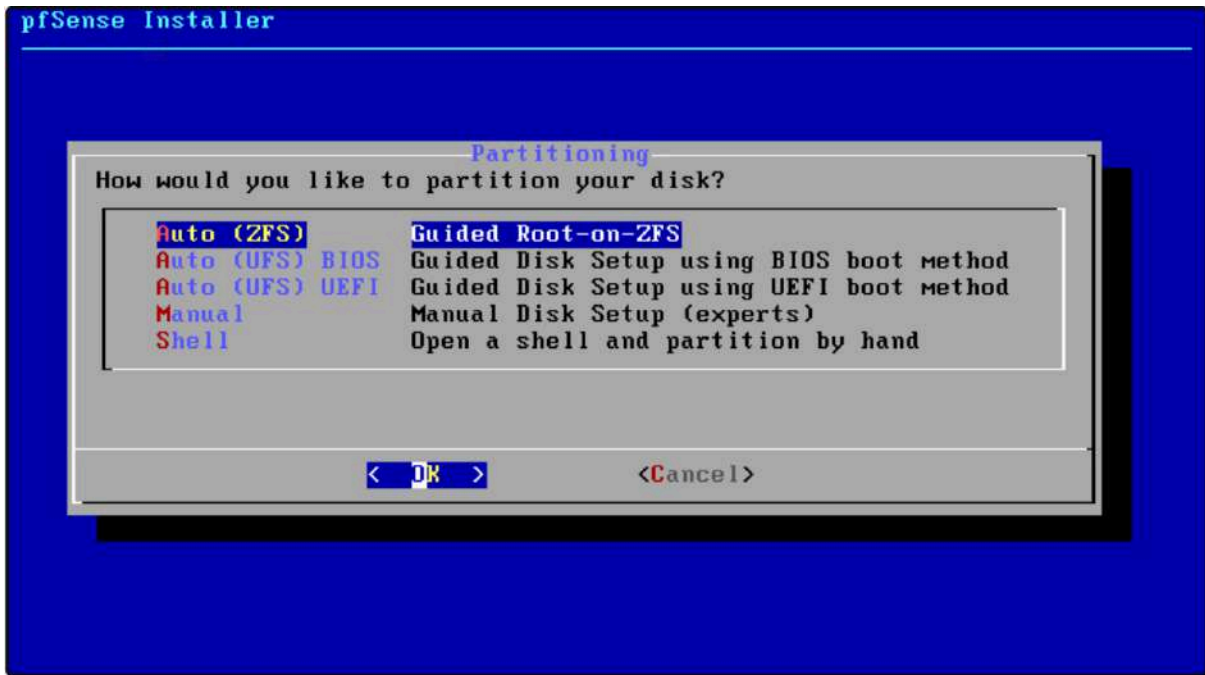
pfSense Installer

Partitioning

How would you like to partition your disk?

| | |
|---|---|
| Auto (ZFS) | Guided Root-on-ZFS |
| Auto (UFS) BIOS | Guided Disk Setup using BIOS boot method |
| Auto (UFS) UEFI | Guided Disk Setup using UEFI boot method |
| Manual | Manual Disk Setup (experts) |
| Shell | Open a shell and partition by hand |

< OK > <Cancel>